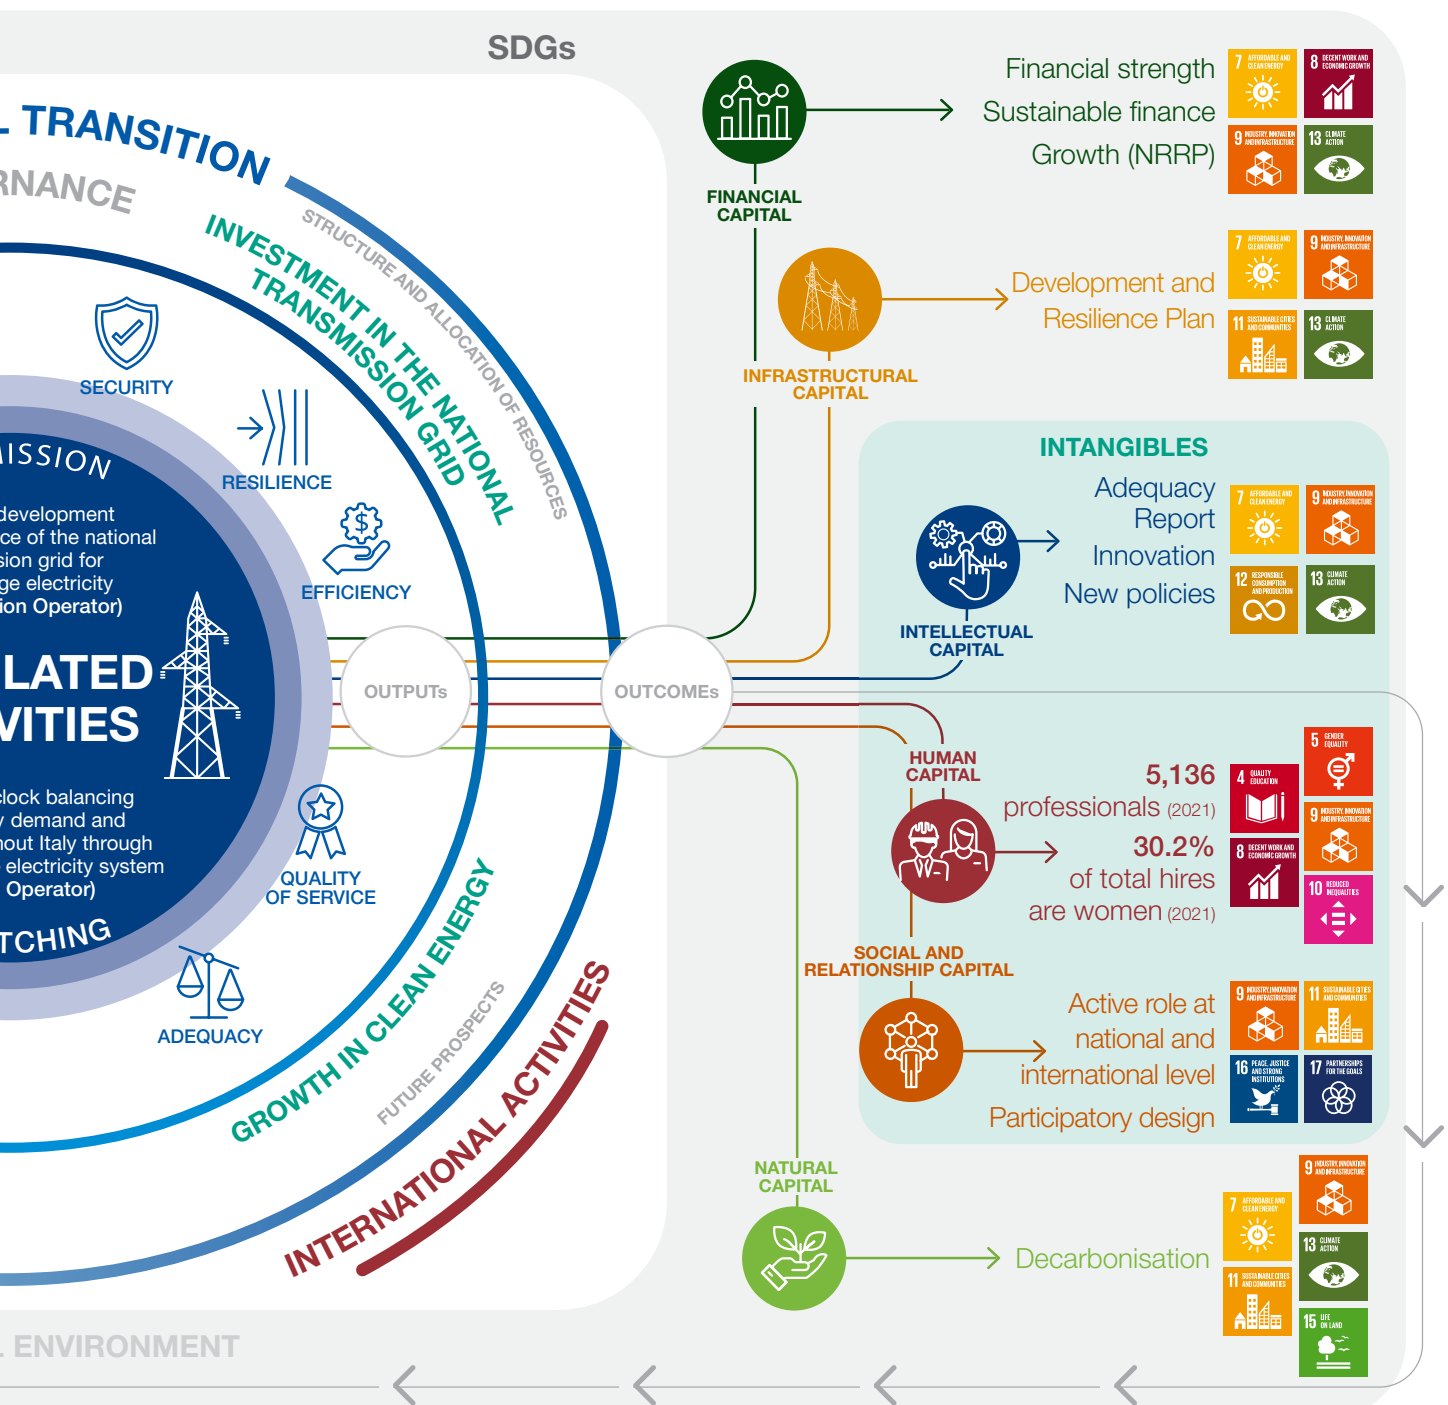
SDGs

TRANSITION
RNANCE

STRUCTURE AND ALLOCATION OF RESOURCES
INVESTMENT IN THE NATIONAL TRANSMISSION GRID

SECURITY
RESILIENCE
EFFICIENCY

ISSION
development
ce of the national
sion grid for
ge electricity
ion Operator)

LATED
VITIES

lock balancing
demand and
hout Italy through
electricity system
Operator)

TCHING

QUALITY OF SERVICE
ADEQUACY

GROWTH IN CLEAN ENERGY
FUTURE PROSPECTS
INTERNATIONAL ACTIVITIES

OUTPUTs
OUTCOMEs

FINANCIAL CAPITAL
Financial strength
Sustainable finance
Growth (NRRP)

INFRASTRUCTURAL CAPITAL
Development and Resilience Plan

INTANGIBLES
INTELLECTUAL CAPITAL
Adequacy Report
Innovation
New policies

HUMAN CAPITAL
5,136 professionals (2021)
30.2% of total hires are women (2021)

SOCIAL AND RELATIONSHIP CAPITAL
Active role at national and international level
Participatory design

NATURAL CAPITAL
Decarbonisation

7 AFFORDABLE AND CLEAN ENERGY
8 DECENT WORK AND ECONOMIC GROWTH
9 INDUSTRY, INNOVATION AND INFRASTRUCTURE
13 CLIMATE ACTION
11 SUSTAINABLE CITIES AND COMMUNITIES
12 RESPONSIBLE CONSUMPTION AND PRODUCTION
5 GENDER EQUALITY
4 QUALITY EDUCATION
10 REDUCED INEQUALITIES
16 PEACE, JUSTICE AND STRONG INSTITUTIONS
17 PARTNERSHIPS FOR THE GOALS
15 LIFE ON LAND

ENVIRONMENT